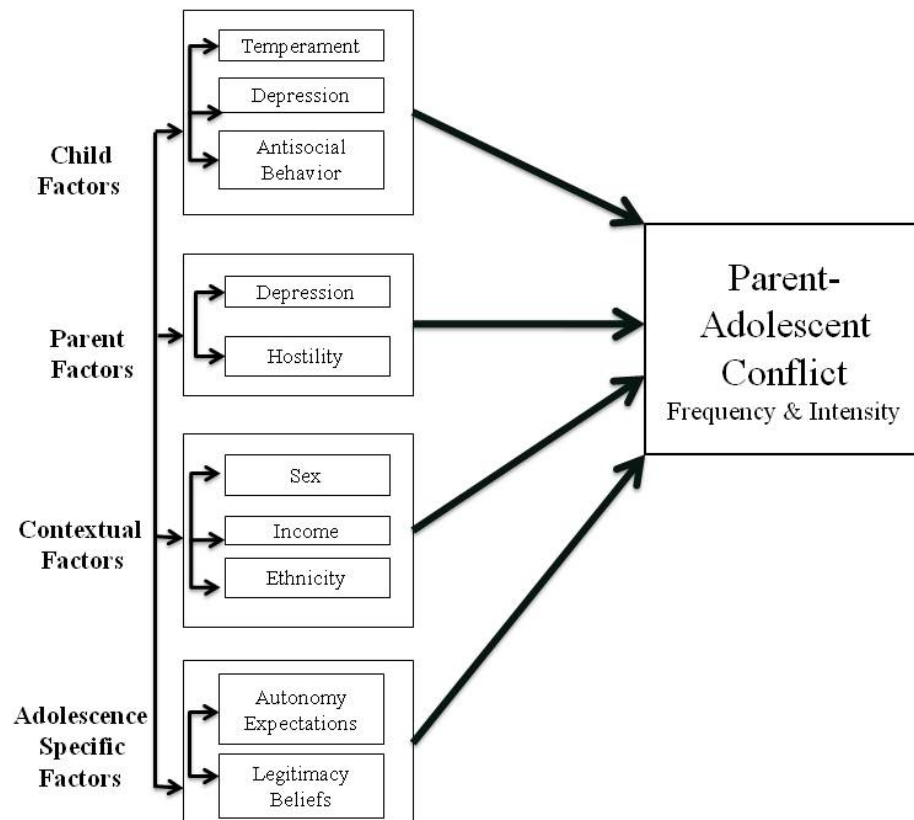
Child Factors

Temperament

Depression

Antisocial Behavior

Parent Factors

Depression

Hostility

Contextual Factors

Sex

Income

Ethnicity

Adolescence Specific Factors

Autonomy Expectations

Legitimacy Beliefs

Parent-Adolescent Conflict
Frequency & Intensity